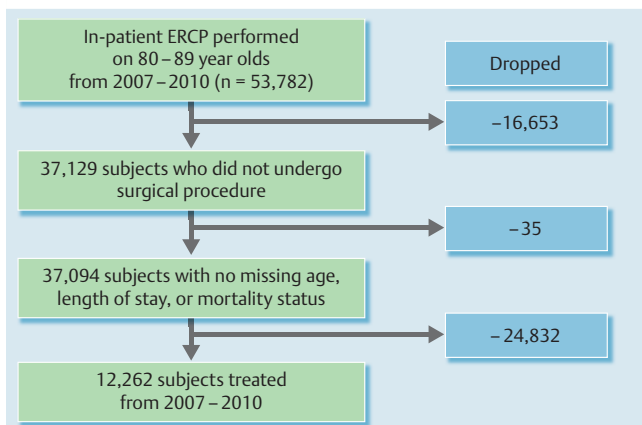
In-patient ERCP performed on 80 – 89 year olds from 2007 – 2010 (n = 53,782)

Dropped

–16,653

37,129 subjects who did not undergo surgical procedure

–35

37,094 subjects with no missing age, length of stay, or mortality status

– 24,832

12,262 subjects treated from 2007 – 2010